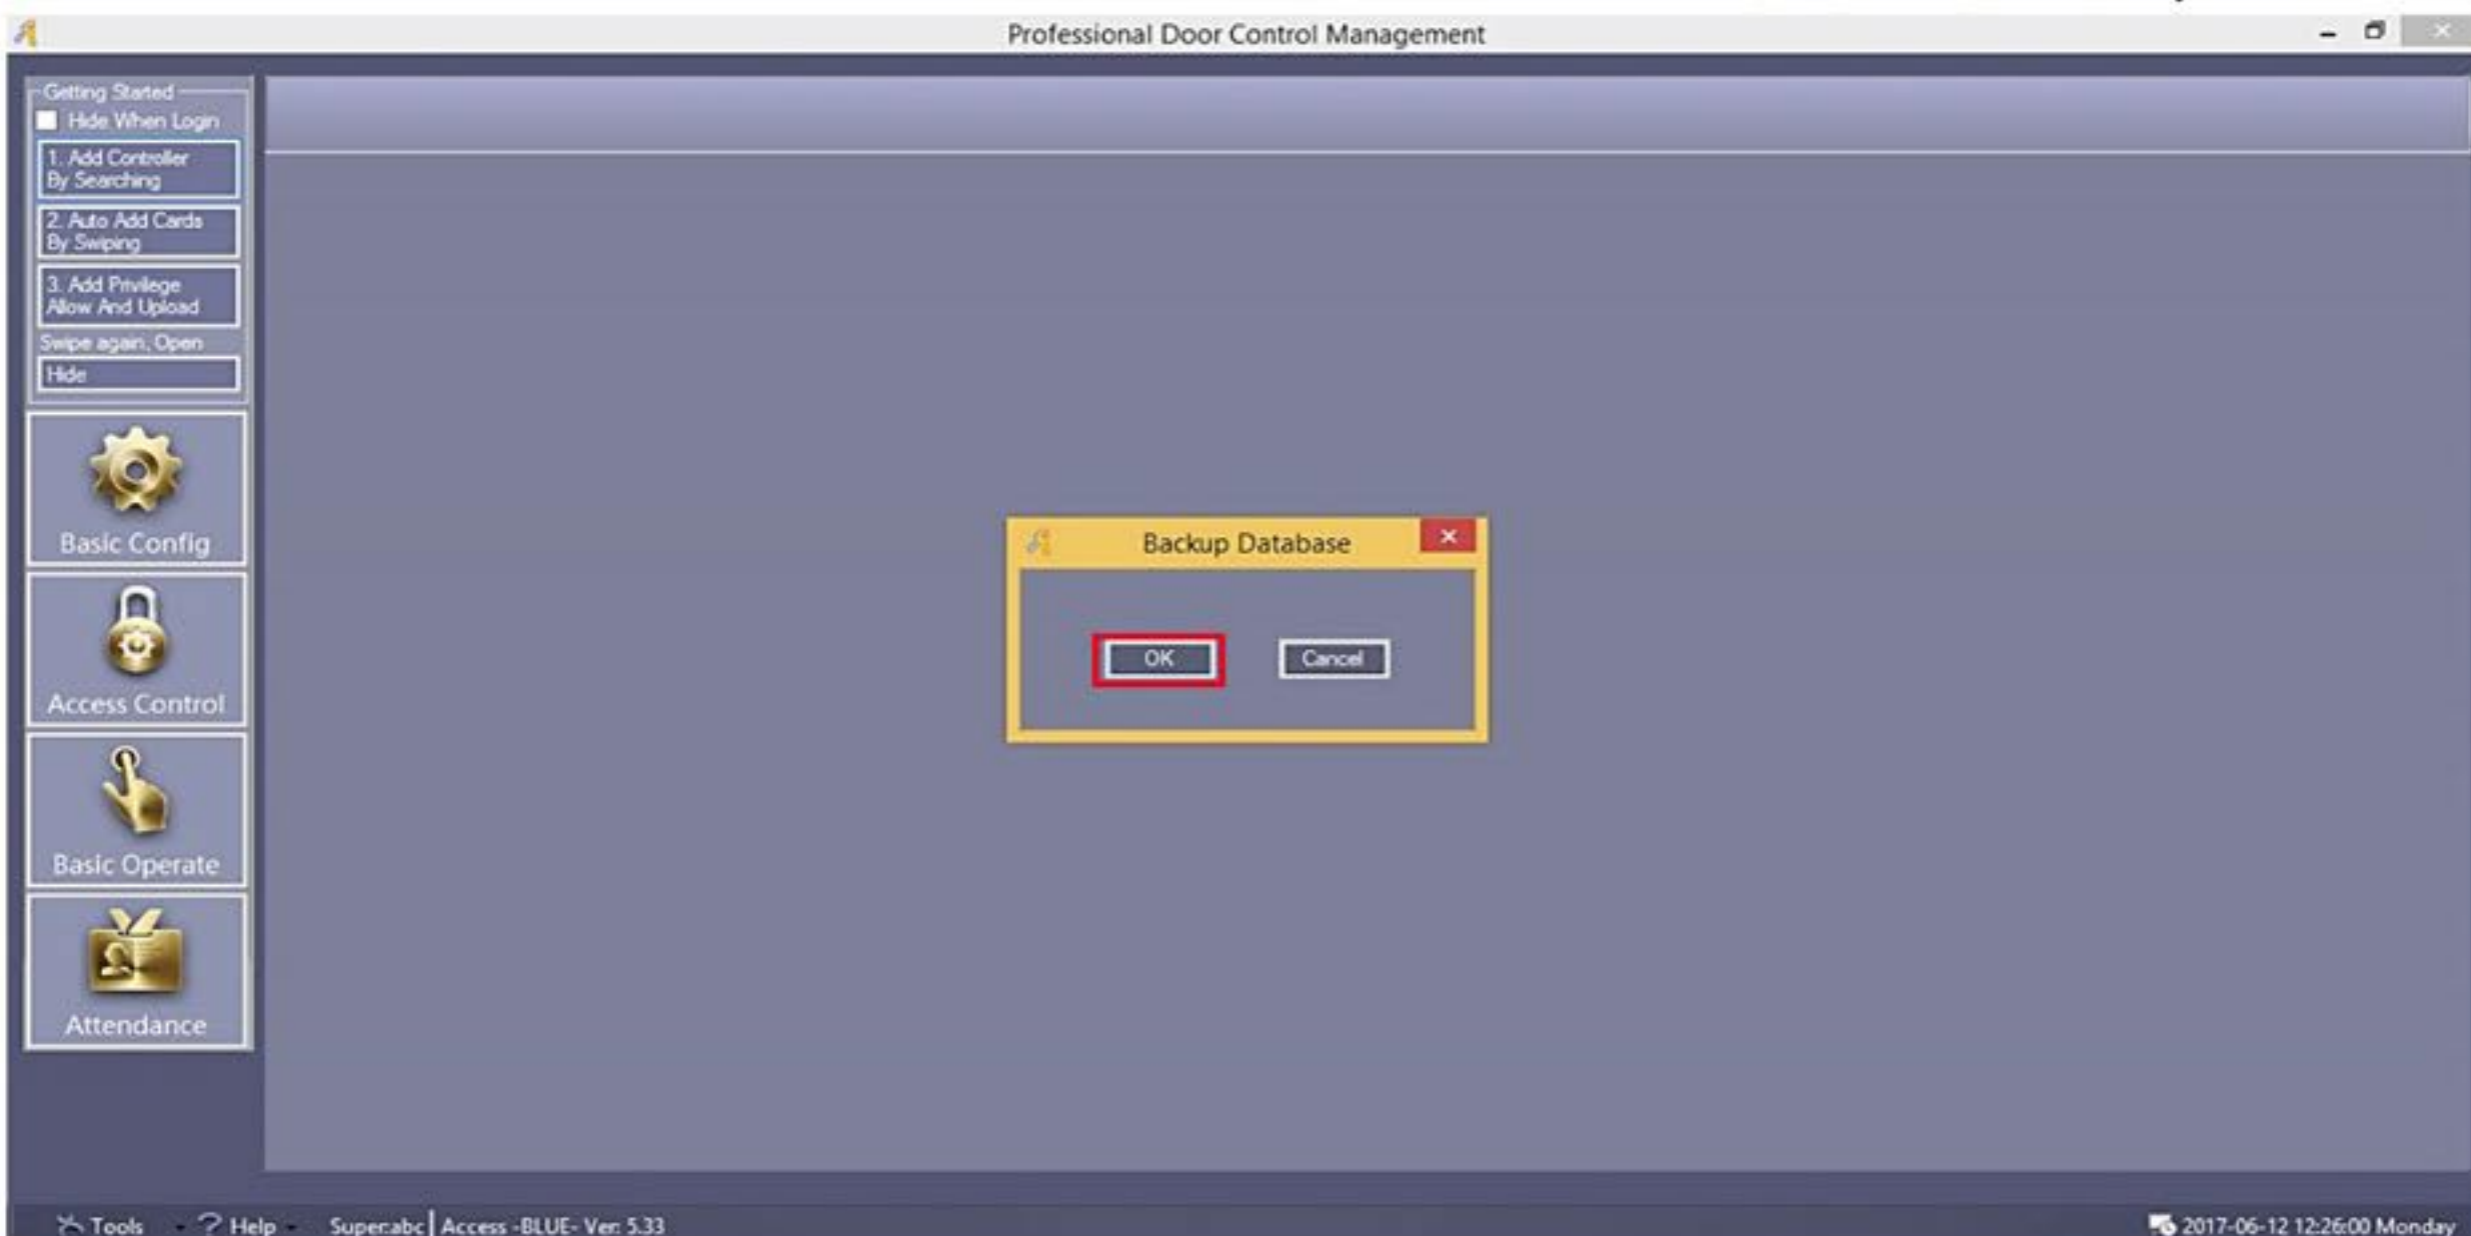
Professional Door Control Management

Getting Started

Hide When Login

1. Add Controller By Searching

2. Auto Add Cards By Swiping

3. Add Privilege Allow And Upload

Swipe again, Open

Hide

Basic Config

Access Control

Basic Operate

Attendance

Backup Database

OK

Cancel

Tools

Help

Super:abc | Access -BLUE- Ver: 5.33

2017-06-12 12:26:00 Monday